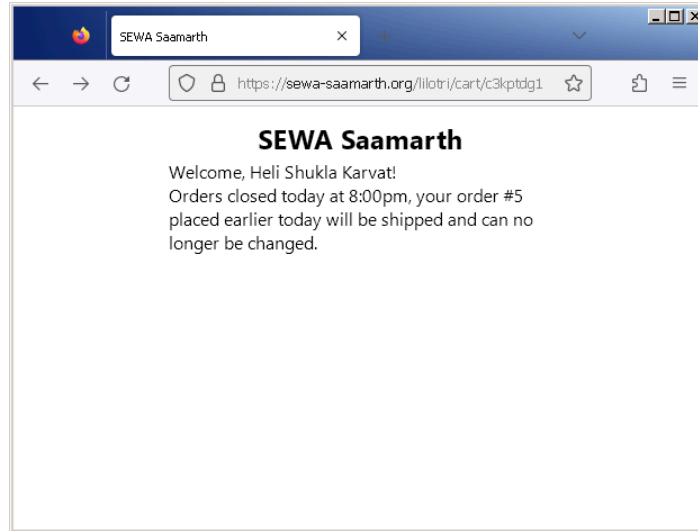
SEWA Saamarth

https://sewa-saamarth.org/lilotri/cart/c3kptdg1

SEWA Saamarth

Welcome, Heli Shukla Karvat!
Orders closed today at 8:00pm, your order #5 placed earlier today will be shipped and can no longer be changed.